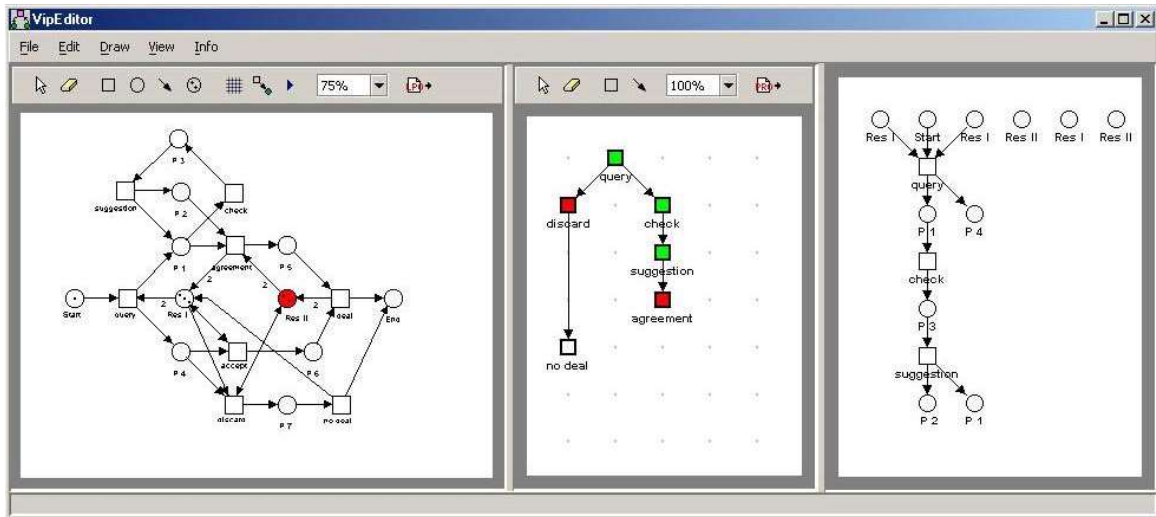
VipEditor

File Edit Draw View Info

75%

100%

P 3

suggestion

P 2

check

P 1

agreement

P 5

2

2

2

2

Start

query

Res I

Res II

deal

End

P 4

accept

P 6

discard

P 7

no deal

query

discard

check

suggestion

agreement

no deal

Res I

Start

Res I

Res II

Res I

Res II

query

P 1

P 4

check

P 3

suggestion

P 2

P 1